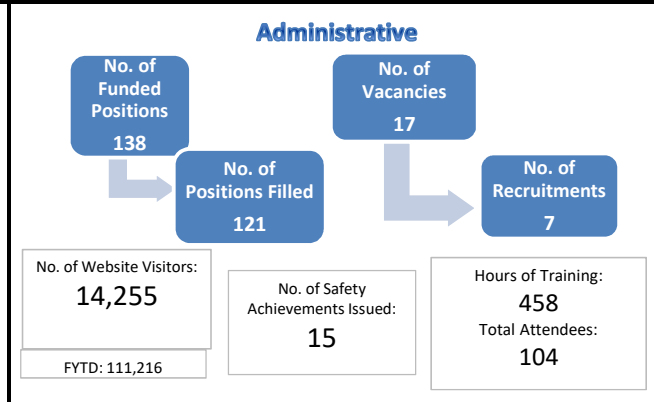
Administrative

No. of Funded Positions
138

No. of Positions Filled
121

No. of Vacancies
17

No. of Recruitments
7

No. of Website Visitors:
14,255

FYTD: 111,216

No. of Safety Achievements Issued:
15

Hours of Training:
458
Total Attendees:
104